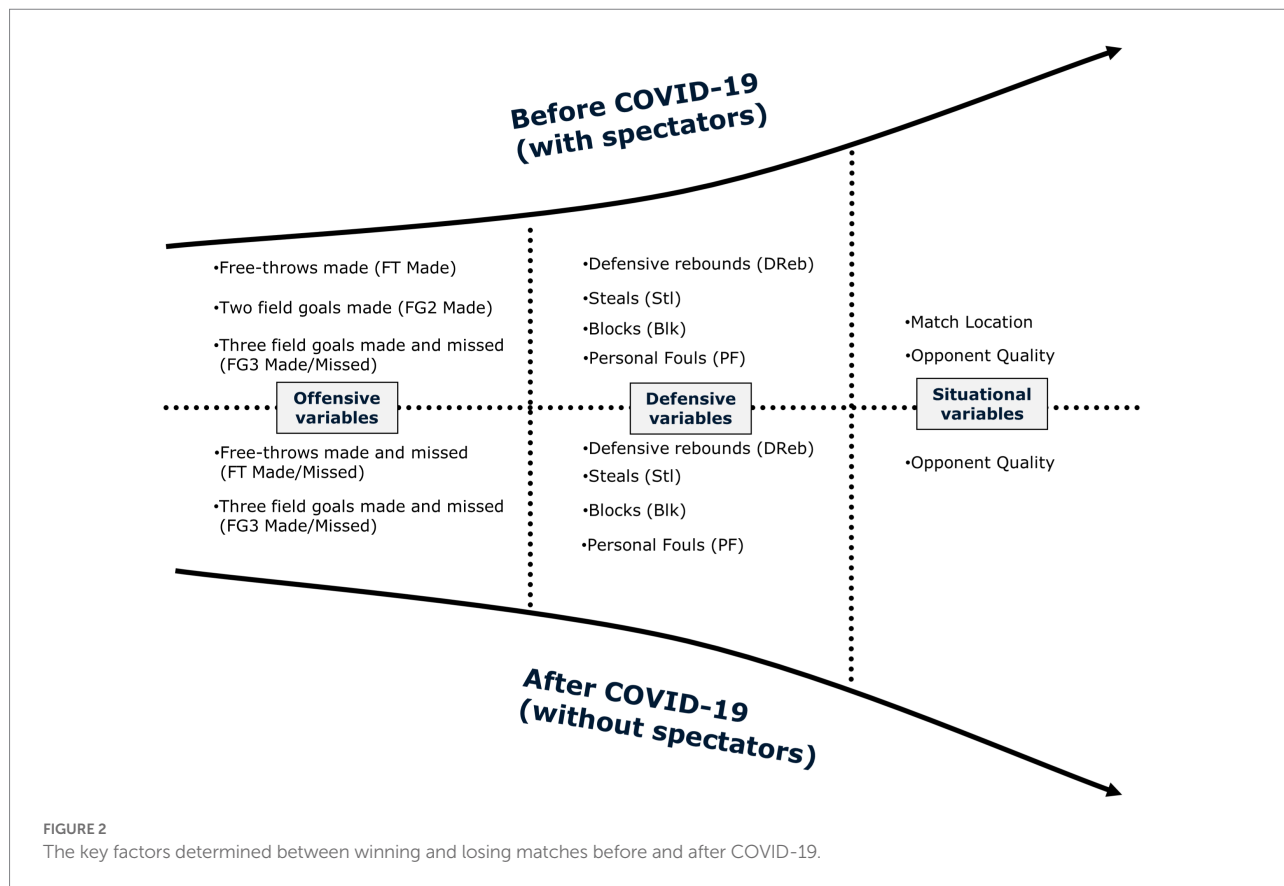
Before COVID-19
(with spectators)

•Free-throws made (FT Made)

•Two field goals made (FG2 Made)

•Three field goals made and missed (FG3 Made/Missed)

Offensive variables

•Free-throws made and missed (FT Made/Missed)

•Three field goals made and missed (FG3 Made/Missed)

•Defensive rebounds (DReb)

•Steals (Stl)

•Blocks (Blk)

•Personal Fouls (PF)

Defensive variables

•Defensive rebounds (DReb)

•Steals (Stl)

•Blocks (Blk)

•Personal Fouls (PF)

•Match Location

•Opponent Quality

Situational variables

•Opponent Quality

After COVID-19
(without spectators)

FIGURE 2
The key factors determined between winning and losing matches before and after COVID-19.